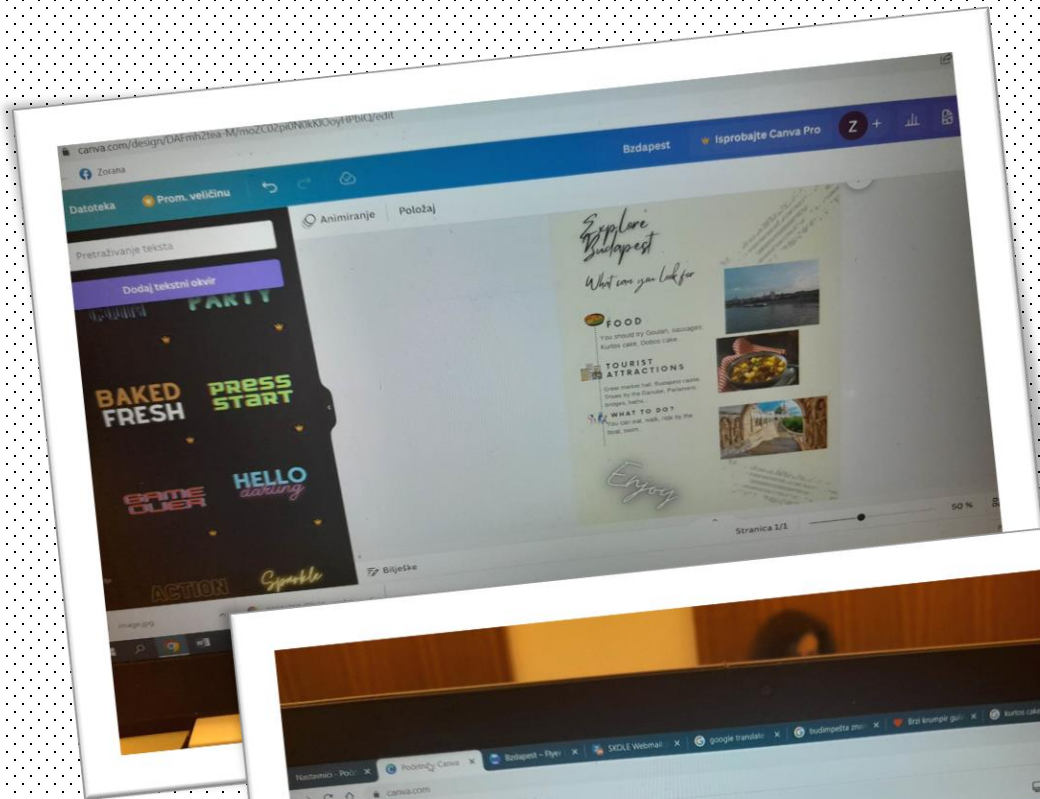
canva.com/design/DAFmh2tea-M/moZC02piONdkKlOoyIF8biQ/edit

Zorana

Bzdapest

Isprobajte Canva Pro

Z

Datoteka

Prom. veličinu

Animiranje

Položaj

Pretraživanje teksta

Dodaj tekstni okvir

PARTY

BAKED FRESH

PRESS START

HELLO darling

GAME OVER

ACTION

Sparkle

Explore Budapest

What can you look for

FOOD

You should try Goulash, sausages, Kurtos cake, Dobos cake.

TOURIST ATTRACTIONS

Great market hall, Budapest castle, Shoes by the Danube, Parliament, bridges, baths.

WHAT TO DO?

You can eat, walk, ride by the boat, swim.

Enjoy

Bilješke

Stranica 1/1

50 %

image.jpg

Nastavnici - Poč

Početna Canva

Bzdapest – Flyer

SKOLE Webmail

google translate

budimpešta zna

Brzi krumpir gul

kurtos cake

canva.com